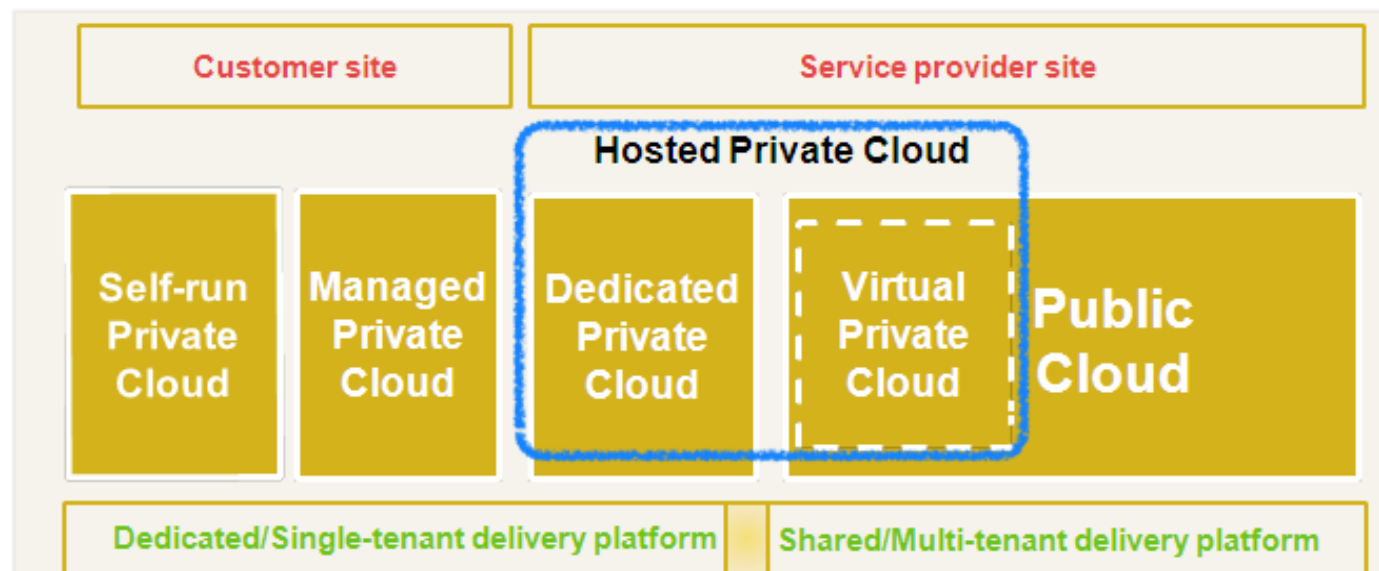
Customer site

Service provider site

Hosted Private Cloud

Self-run Private Cloud

Managed Private Cloud

Dedicated Private Cloud

Virtual Private Cloud

Public Cloud

Dedicated/Single-tenant delivery platform

Shared/Multi-tenant delivery platform